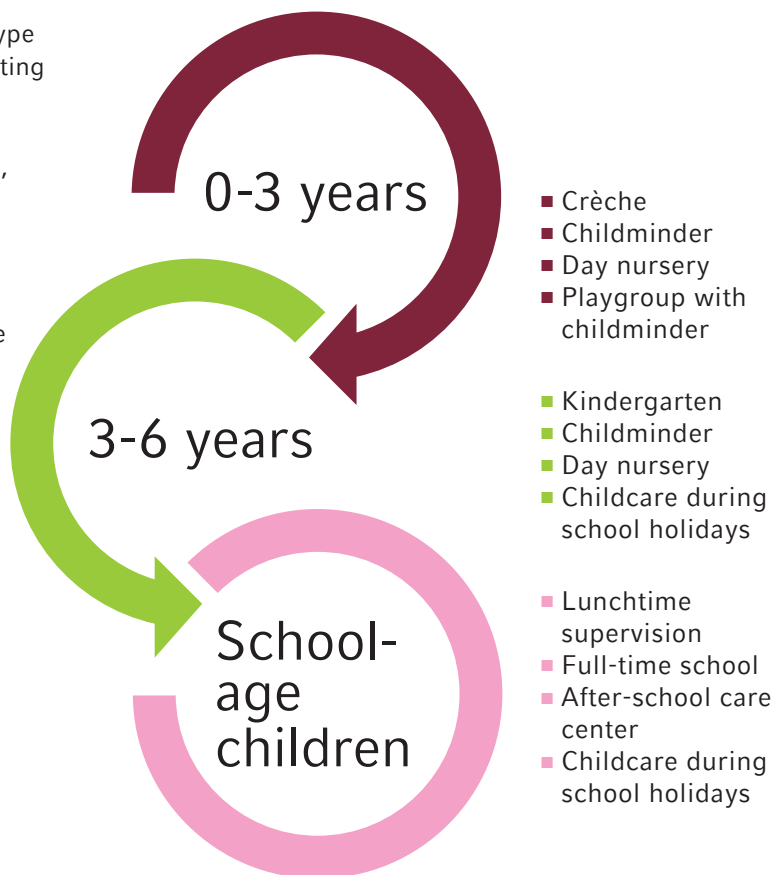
ype
ting

,

e

0-3 years

3-6 years

School-
age
children

- Crèche
- Childminder
- Day nursery
- Playgroup with childminder

- Kindergarten
- Childminder
- Day nursery
- Childcare during school holidays

- Lunchtime supervision
- Full-time school
- After-school care center
- Childcare during school holidays